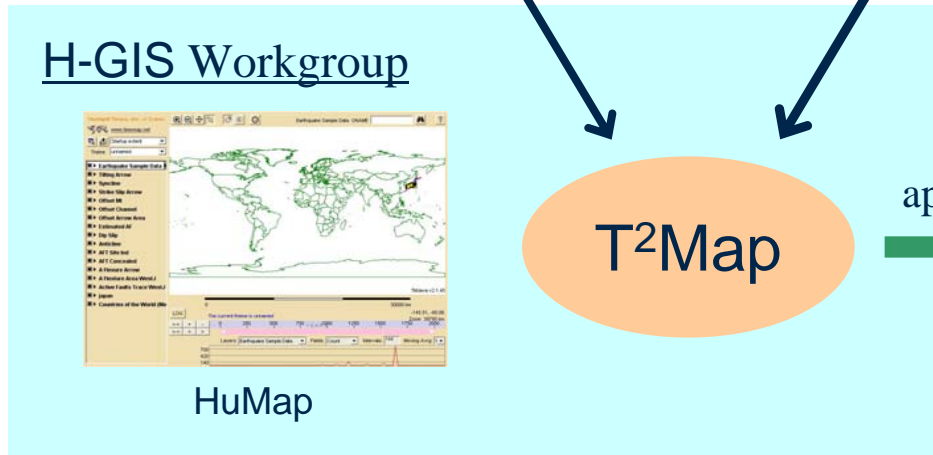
H-GIS Workgroup

Earthquake Sample Data
Tilting Arrow
Syncline
Strike Slip Arrow
Offset Mt
Offset Channel
Offset Arrow Area
Estimated Af
Dip Slip
Anticline
AFT Site Ind
AFT Concealed
A Flexure Arrow
A Flexure Area
Active Faults Trace
Japan
Countries of the World

HuMap

T$^2$Map

ap